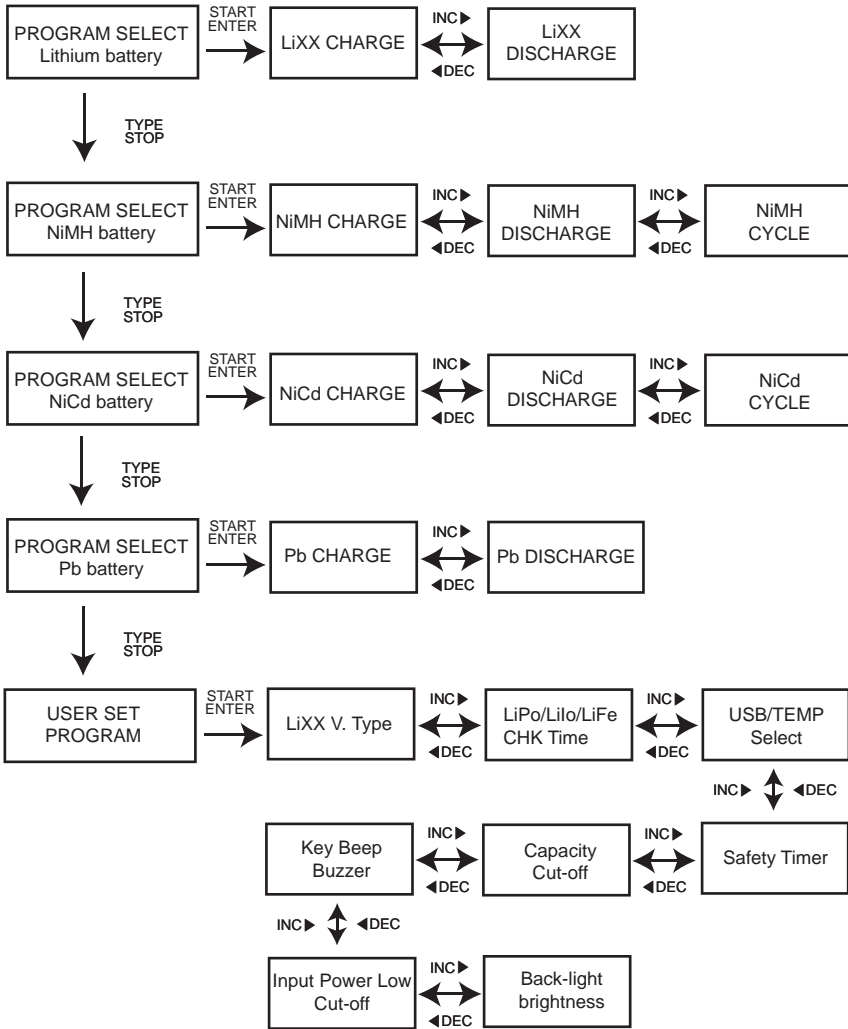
PROGRAM SELECT
Lithium battery

START
ENTER

LiXX CHARGE

INC▶
◀DEC

LiXX
DISCHARGE

TYPE
STOP

PROGRAM SELECT
NiMH battery

START
ENTER

NiMH CHARGE

INC▶
◀DEC

NiMH
DISCHARGE

INC▶
◀DEC

NiMH
CYCLE

TYPE
STOP

PROGRAM SELECT
NiCd battery

START
ENTER

NiCd CHARGE

INC▶
◀DEC

NiCd
DISCHARGE

INC▶
◀DEC

NiCd
CYCLE

TYPE
STOP

PROGRAM SELECT
Pb battery

START
ENTER

Pb CHARGE

INC▶
◀DEC

Pb DISCHARGE

TYPE
STOP

USER SET
PROGRAM

START
ENTER

LiXX V. Type

INC▶
◀DEC

LiPo/LiIo/LiFe
CHK Time

INC▶
◀DEC

USB/TEMP
Select

INC▶ ◀DEC

Key Beep
Buzzer

INC▶
◀DEC

Capacity
Cut-off

INC▶
◀DEC

Safety Timer

INC▶ ◀DEC

Input Power Low
Cut-off

INC▶
◀DEC

Back-light
brightness